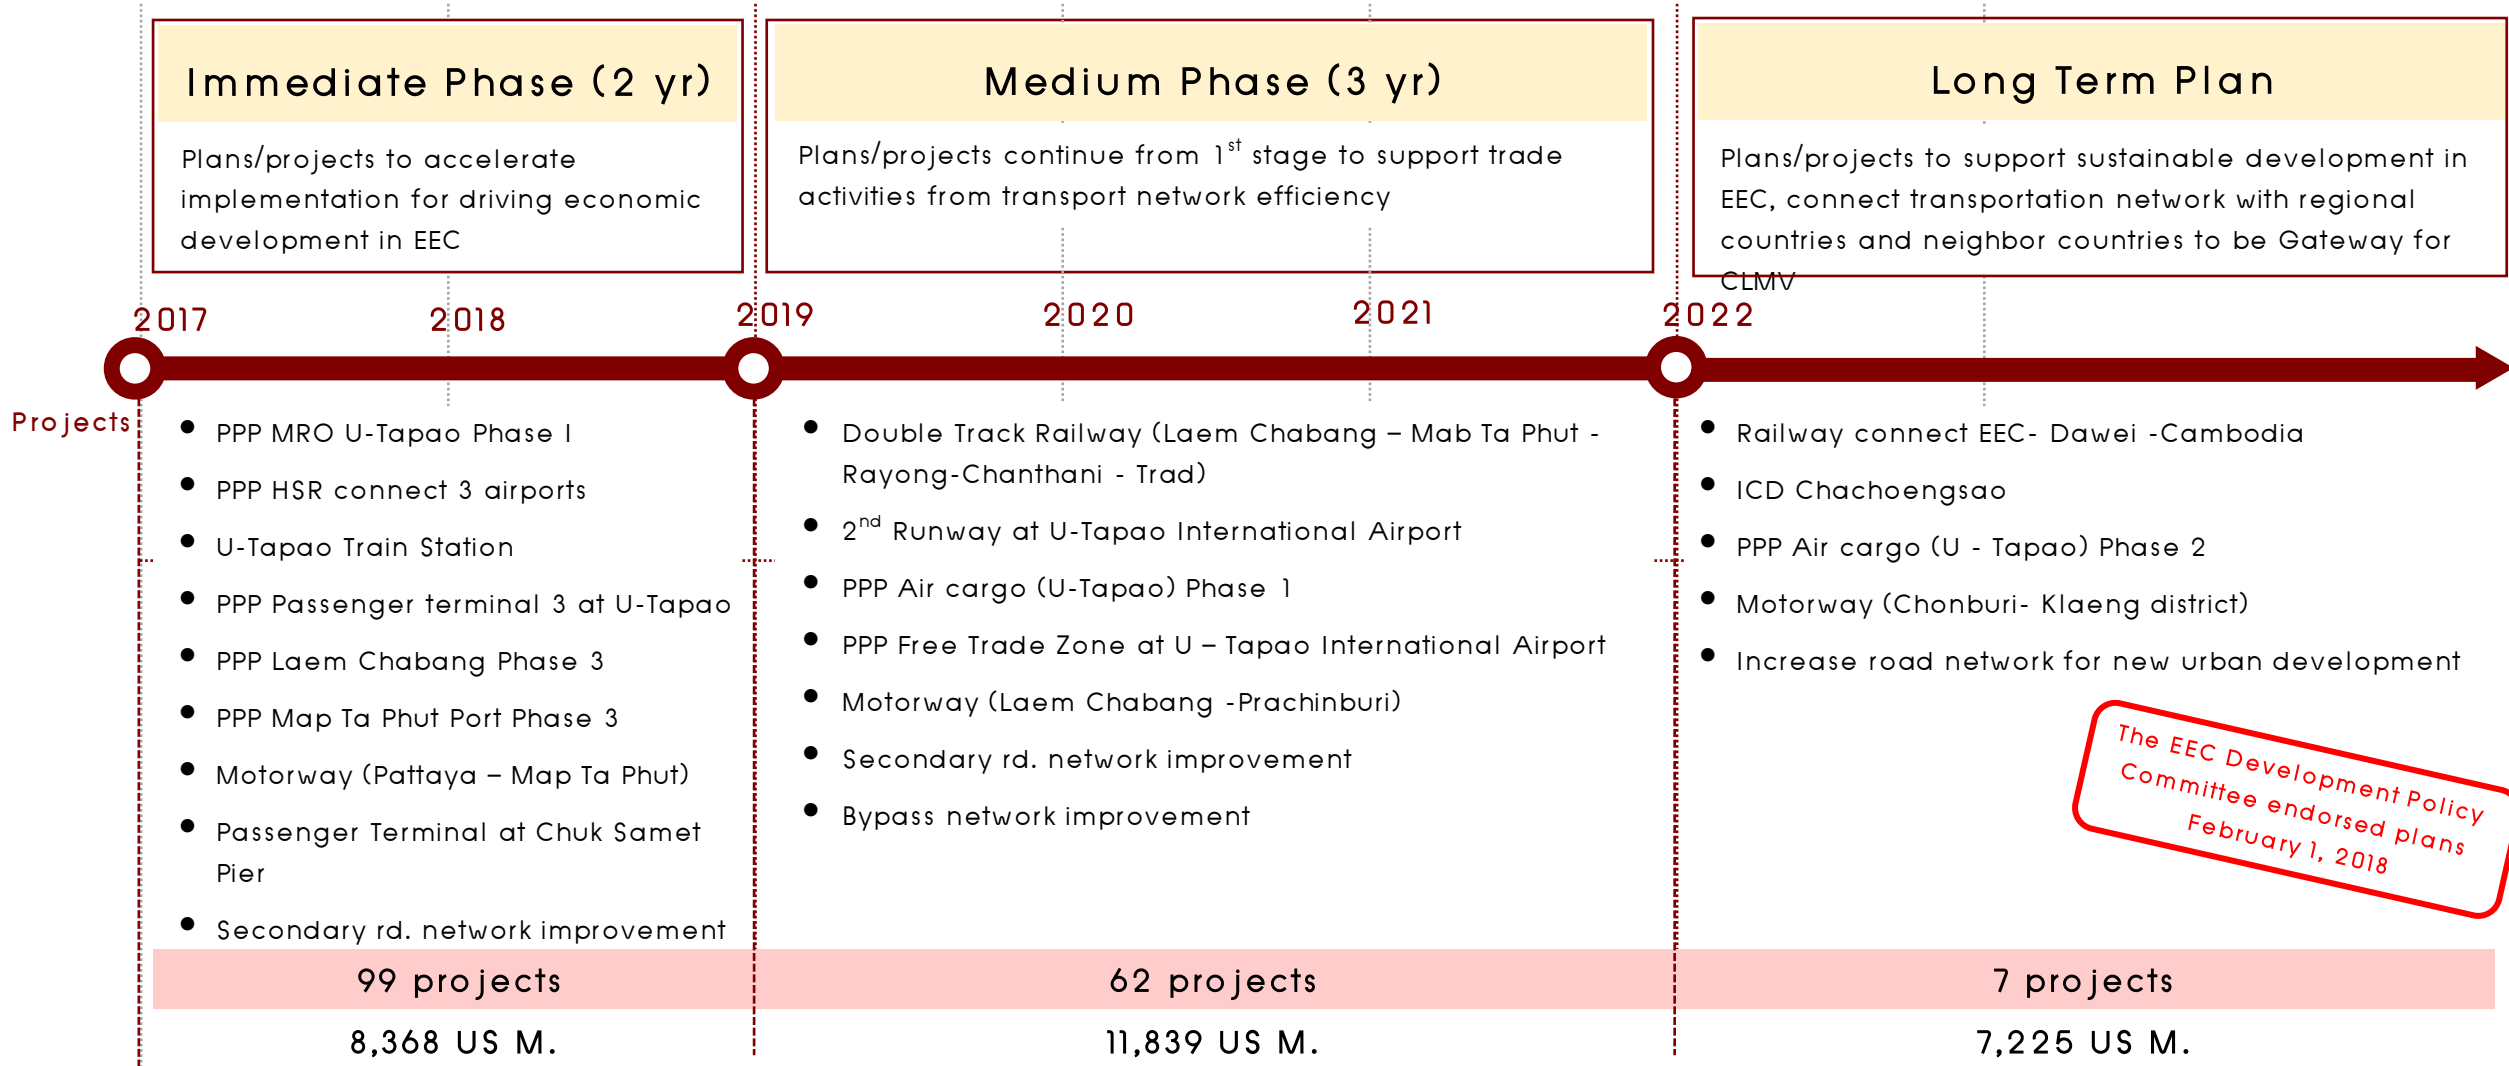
Immediate Phase (2 yr)

Plans/projects to accelerate implementation for driving economic development in EEC

Medium Phase (3 yr)

Plans/projects continue from $1^{st}$ stage to support trade activities from transport network efficiency

Long Term Plan

Plans/projects to support sustainable development in EEC, connect transportation network with regional countries and neighbor countries to be Gateway for CLMV

2017 2018 2019 2020 2021 2022

Projects

- PPP MRO U-Tapao Phase I
- PPP HSR connect 3 airports
- U-Tapao Train Station
- PPP Passenger terminal 3 at U-Tapao
- PPP Laem Chabang Phase 3
- PPP Map Ta Phut Port Phase 3
- Motorway (Pattaya – Map Ta Phut)
- Passenger Terminal at Chuk Samet Pier
- Secondary rd. network improvement

- Double Track Railway (Laem Chabang – Mab Ta Phut - Rayong-Chanthani - Trad)
- $2^{nd}$ Runway at U-Tapao International Airport
- PPP Air cargo (U-Tapao) Phase 1
- PPP Free Trade Zone at U – Tapao International Airport
- Motorway (Laem Chabang -Prachinburi)
- Secondary rd. network improvement
- Bypass network improvement

- Railway connect EEC- Dawei -Cambodia
- ICD Chachoengsao
- PPP Air cargo (U - Tapao) Phase 2
- Motorway (Chonburi- Klaeng district)
- Increase road network for new urban development

The EEC Development Policy Committee endorsed plans February 1, 2018

99 projects
8,368 US M.

62 projects
11,839 US M.

7 projects
7,225 US M.